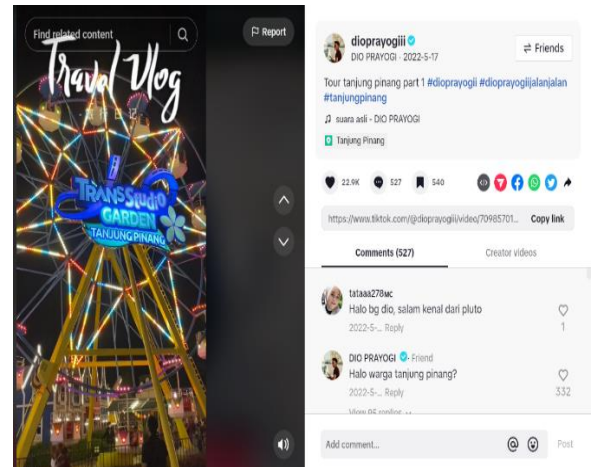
Find related content

Report

Travel Vlog

TRANS STUDIO GARDEN TANJUNG PINANG

diodiprayogiii

DIO PRAYOGI · 2022-5-17

Friends

Tour tanjung pinang part 1 #dioprayogii #dioprayogiijalanjalan #tanjungpinang

suara asli - DIO PRAYOGI

Tanjung Pinang

22.9K 527 540

https://www.tiktok.com/@dioprayogiii/video/70985701...

Copy link

Comments (527)

Creator videos

tataaa278мс
Halo bg dio, salam kenal dari pluto
2022-5-... Reply
1

DIO PRAYOGI · Friend
Halo warga tanjung pinang?
2022-5-... Reply
332

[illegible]

Add comment...

Post